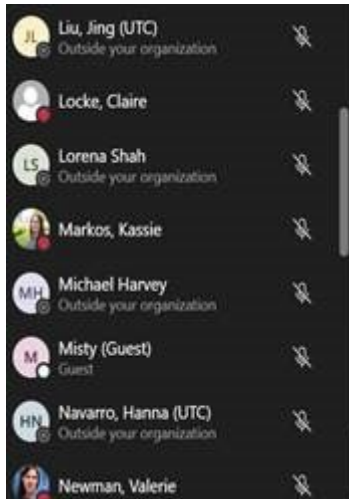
JL Liu, Jing (UTC)
Outside your organization

Locke, Claire

LS Lorena Shah
Outside your organization

Markos, Kassie

MH Michael Harvey
Outside your organization

M Misty (Guest)
Guest

HN Navarro, Hanna (UTC)
Outside your organization

Newman, Valerie